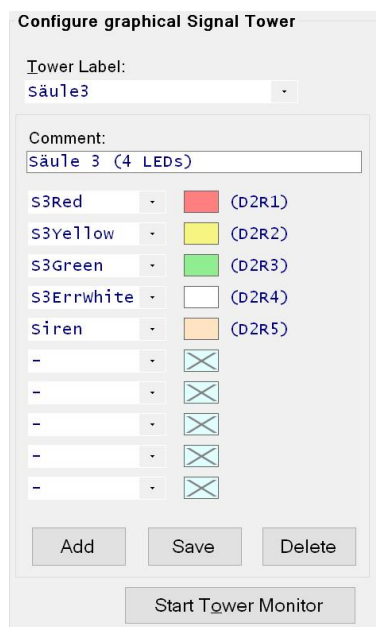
Configure graphical Signal Tower

Tower Label:

Säule3

Comment:

Säule 3 (4 LEDs)

S3Red (D2R1)

S3Yellow (D2R2)

S3Green (D2R3)

S3ErrWhite (D2R4)

Siren (D2R5)

-

-

-

-

-

Add Save Delete

Start Tower Monitor